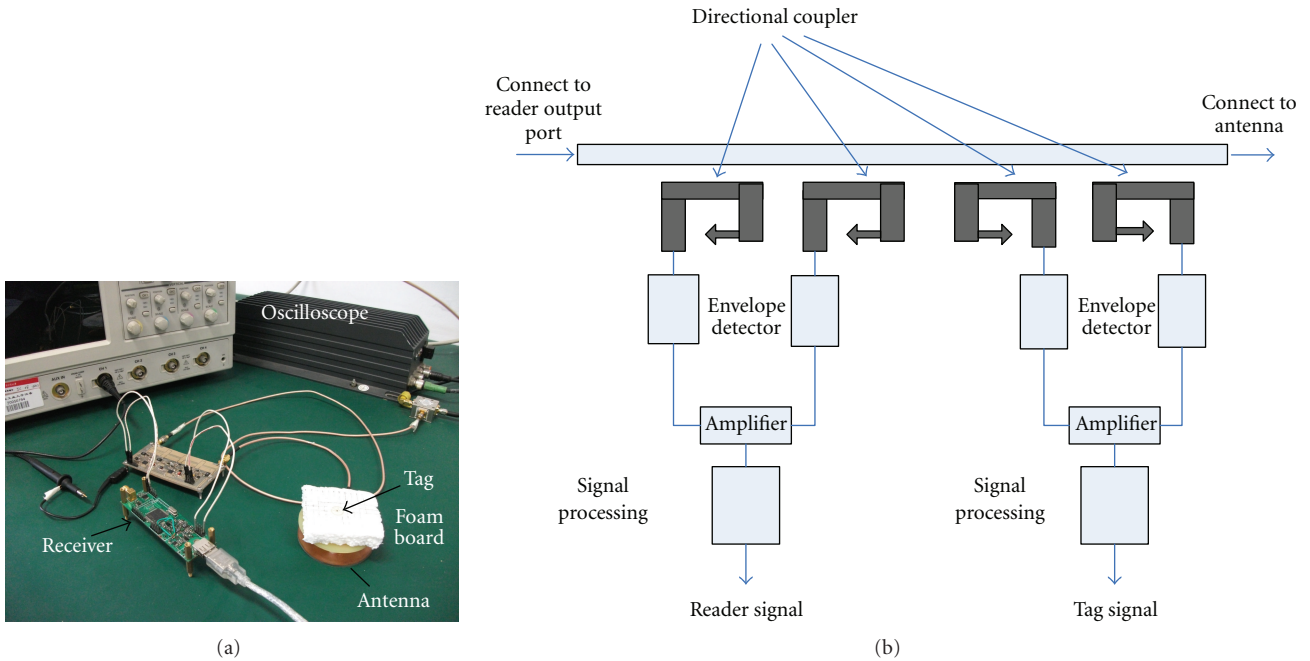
Oscilloscope

Tag

Foam board

Receiver

Antenna

(a)

Directional coupler

Connect to reader output port

Connect to antenna

Envelope detector

Envelope detector

Amplifier

Amplifier

Signal processing

Signal processing

Reader signal

Tag signal

(b)